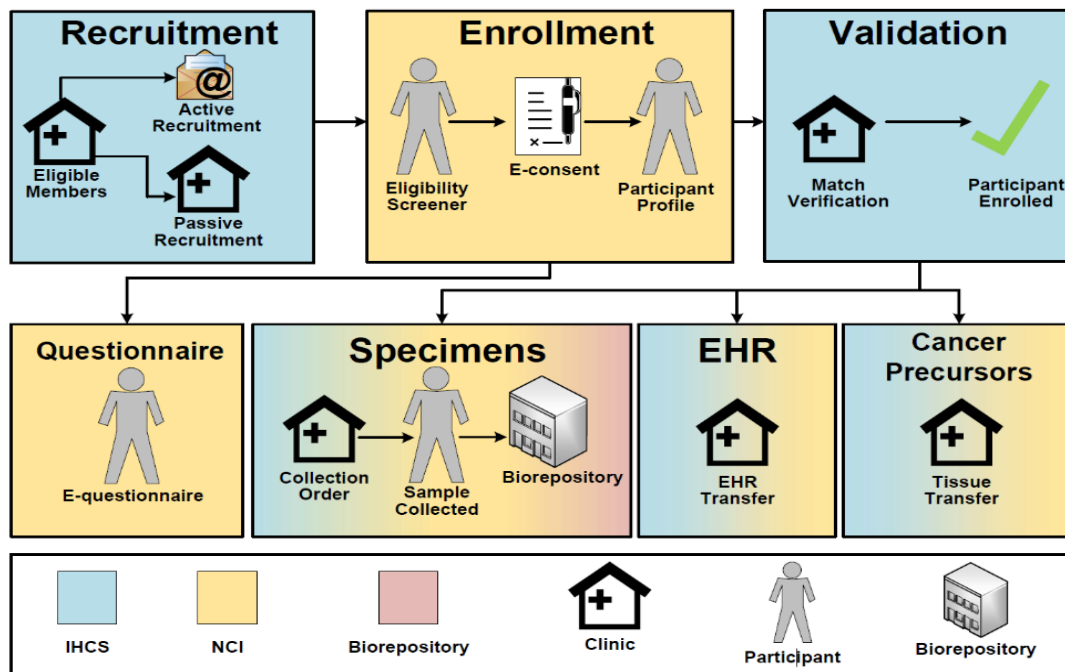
Recruitment

Active Recruitment

Eligible Members

Passive Recruitment

Enrollment

Eligibility Screener

E-consent

Participant Profile

Validation

Match Verification

Participant Enrolled

Questionnaire

E-questionnaire

Specimens

Collection Order

Sample Collected

Biorepository

EHR

EHR Transfer

Cancer Precursors

Tissue Transfer

IHCS

NCI

Biorepository

Clinic

Participant

Biorepository